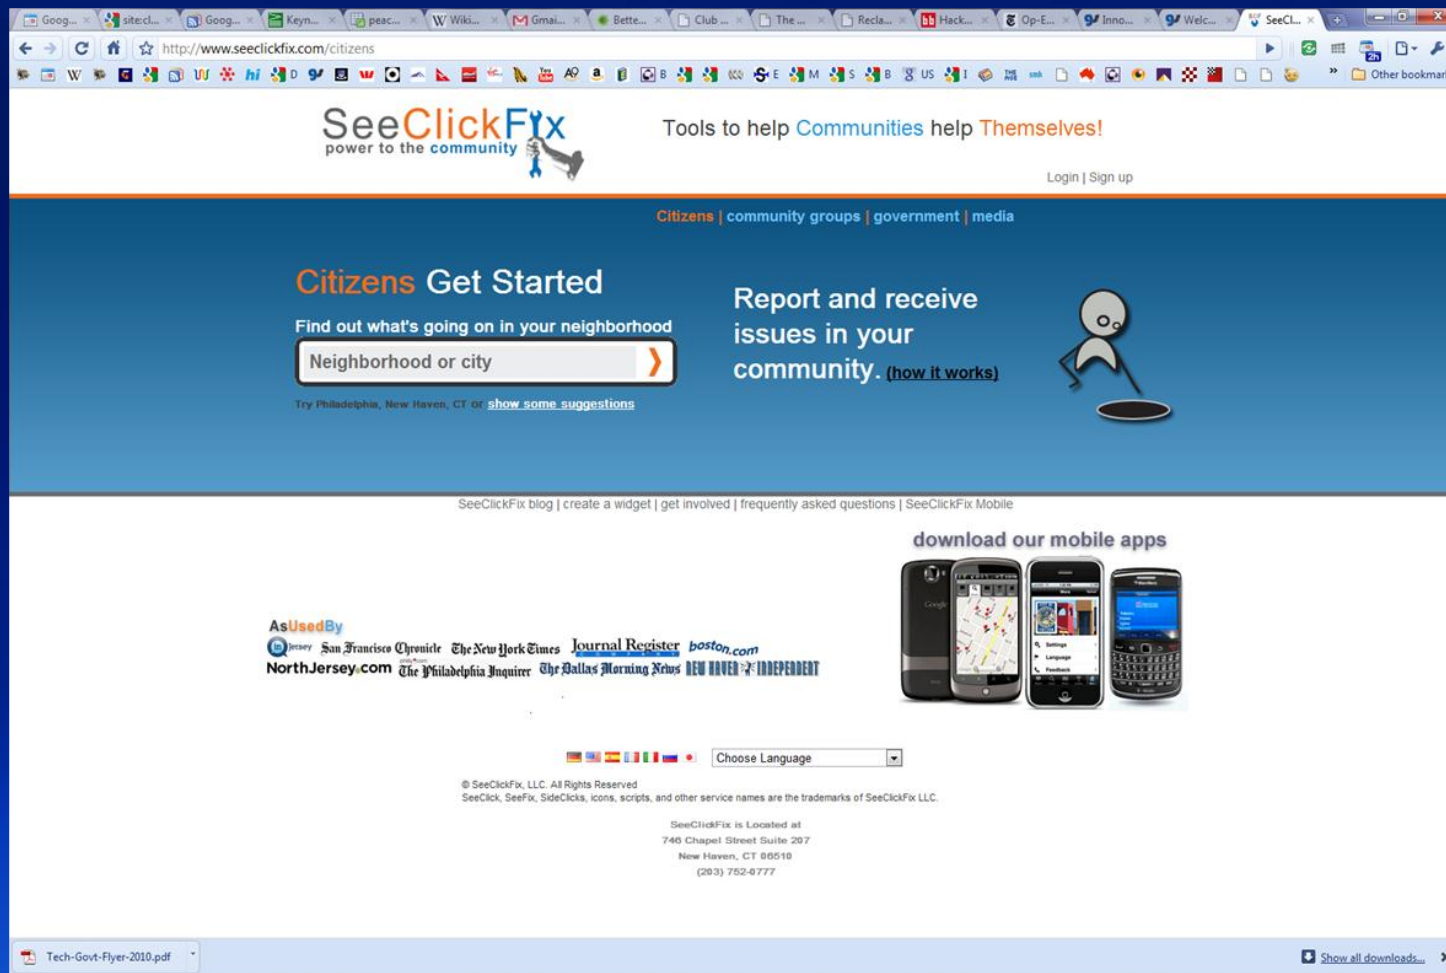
Goog... site:cl... Goog... Keyn... peac... Wiki... Gmai... Bette... Club ... The ... Recla... Hack... Op-E... Inno... Welc... SeeCl...

http://www.seeclickfix.com/citizens

Other bookmarks

SeeClickFix
power to the community

Tools to help Communities help Themselves!

Login | Sign up

Citizens | community groups | government | media

Citizens Get Started

Find out what's going on in your neighborhood

Neighborhood or city

Try Philadelphia, New Haven, CT or show some suggestions

Report and receive issues in your community. (how it works)

SeeClickFix blog | create a widget | get involved | frequently asked questions | SeeClickFix Mobile

download our mobile apps

AsUsedBy

inJersey San Francisco Chronicle The New York Times Journal Register boston.com NorthJersey.com The Philadelphia Inquirer The Dallas Morning News NEW HAVEN INDEPENDENT

Choose Language

© SeeClickFix, LLC. All Rights Reserved
SeeClick, SeeFix, SideClicks, icons, scripts, and other service names are the trademarks of SeeClickFix LLC.

SeeClickFix is Located at
746 Chapel Street Suite 207
New Haven, CT 06510
(203) 752-0777

Tech-Govt-Flyer-2010.pdf

Show all downloads...